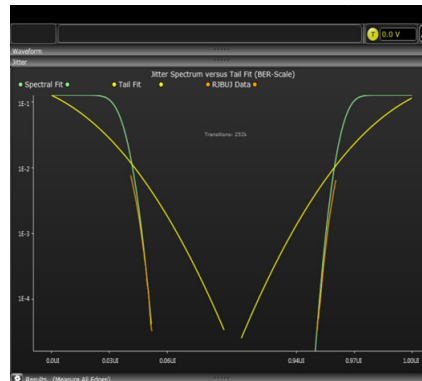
T 0.0 V
Waveform
Jitter
Jitter Spectrum versus Tail Fit (BER-Scale)
Spectral Fit
Tail Fit
RJBUJ Data
Transitions: 252k
1E-1
1E-2
1E-3
1E-4
0.00UI
0.03UI
0.06UI
0.94UI
0.97UI
1.00UI
Results (Measure All Edges)